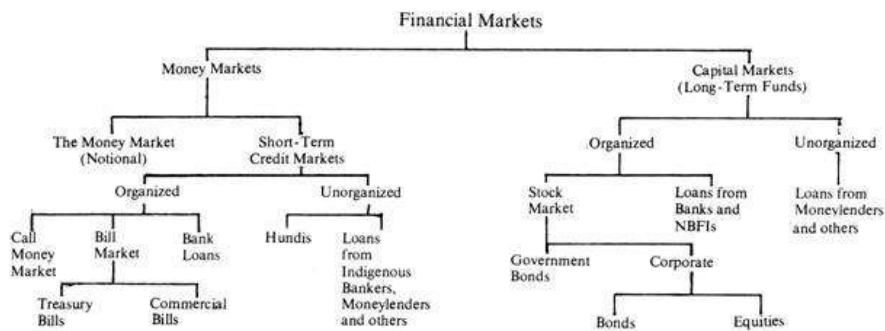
Financial Markets

Money Markets

Capital Markets (Long-Term Funds)

The Money Market (Notional)

Short-Term Credit Markets

Organized

Unorganized

Organized

Unorganized

Call Money Market

Bill Market

Bank Loans

Hundis

Loans from Indigenous Bankers, Moneylenders and others

Stock Market

Loans from Banks and NBFIs

Loans from Moneylenders and others

Treasury Bills

Commercial Bills

Government Bonds

Corporate

Bonds

Equities